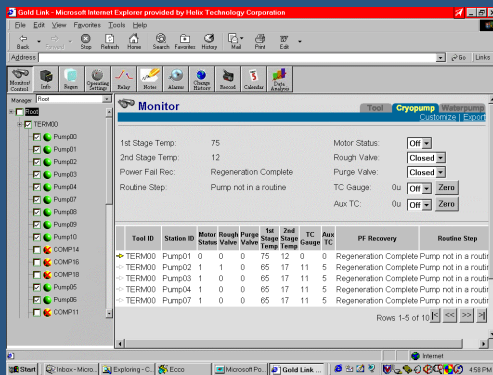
Gold Link - Microsoft Internet Explorer provided by Helix Technology Corporation

File Edit View Favorites Tools Help

Back Forward Stop Refresh Home Search Favorites History Mail Print Edit

Address

Go Links

Monitor/Control Info Regen Operating Settings Relay Notes Alarms Change History Record Calendar Data Analysis

Manage: Tool

Tool
TERM00
Pump00
Pump01
Pump02
Pump03
Pump04
Pump07
Pump08
Pump09
Pump10
COMP14
COMP16
COMP18
Pump05
Pump06
COMP11

Monitor

Tool Cryopump Waterpump
Customize | Export

1st Stage Temp: 75
2nd Stage Temp: 12
Power Fail Rec: Regeneration Complete
Routine Step: Pump not in a routine

Motor Status: Off
Rough Valve: Closed
Purge Valve: Closed
TC Gauge: 0u Off Zero
Aux TC: 0u Off Zero

| Tool ID | Station ID | Motor Status | Rough Valve | Purge Valve | 1st Stage Temp | 2nd Stage Temp | TC Gauge | Aux TC | PF Recovery | Routine Step |
|---|---|---|---|---|---|---|---|---|---|---|
| TERM00 | Pump01 | 0 | 0 | 0 | 75 | 12 | 0 | 0 | Regeneration Complete | Pump not in a routin |
| TERM00 | Pump02 | 1 | 1 | 0 | 65 | 17 | 11 | 5 | Regeneration Complete | Pump not in a routin |
| TERM00 | Pump03 | 1 | 0 | 0 | 65 | 17 | 11 | 5 | Regeneration Complete | Pump not in a routin |
| TERM00 | Pump04 | 1 | 1 | 0 | 65 | 17 | 11 | 5 | Regeneration Complete | Pump not in a routin |
| TERM00 | Pump05 | 1 | 1 | 0 | 65 | 17 | 11 | 5 | Regeneration Complete | Pump not in a routin |

Rows 1-5 of 10

Internet

Start Inbox - Micro... Exploring - C... Ecco Microsoft Po... Gold Link ... 4:58 PM